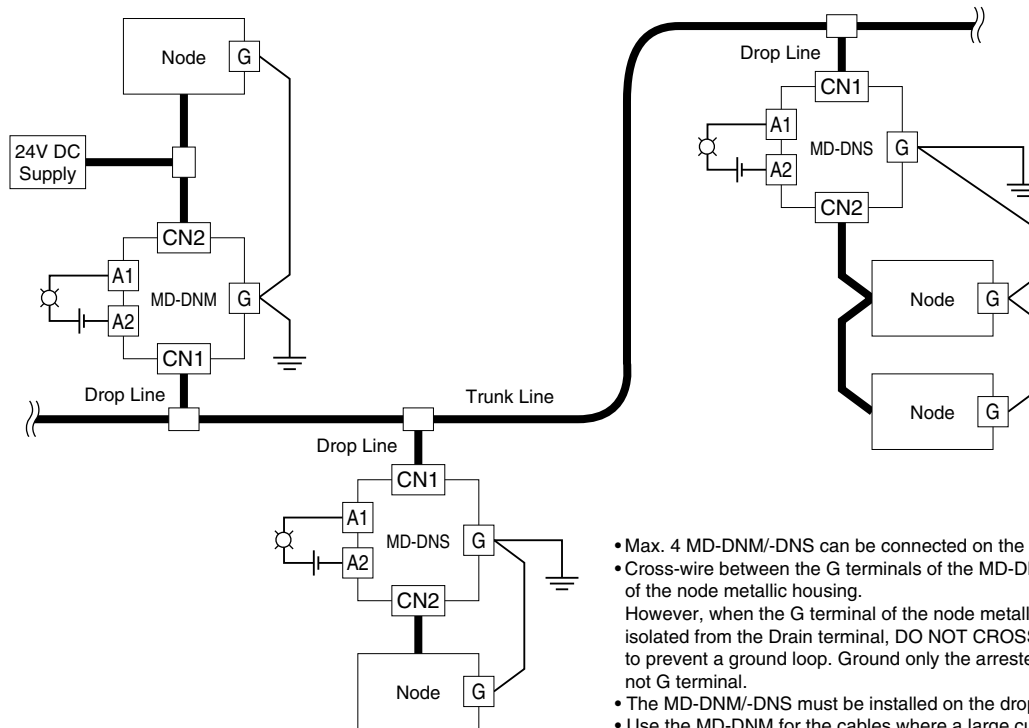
Node
G
24V DC Supply
CN2
A1
MD-DNM
G
A2
CN1
Drop Line
Trunk Line
Drop Line
CN1
A1
MD-DNS
G
A2
CN2
Node
G
Drop Line
CN1
A1
MD-DNS
G
A2
CN2
Node
G
Node
G

• Max. 4 MD-DNM/-DNS can be connected on the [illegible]
• Cross-wire between the G terminals of the MD-D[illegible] of the node metallic housing.
However, when the G terminal of the node metall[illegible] isolated from the Drain terminal, DO NOT CROSS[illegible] to prevent a ground loop. Ground only the arreste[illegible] not G terminal.
• The MD-DNM/-DNS must be installed on the drop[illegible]
• Use the MD-DNM for the cables where a large cu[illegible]